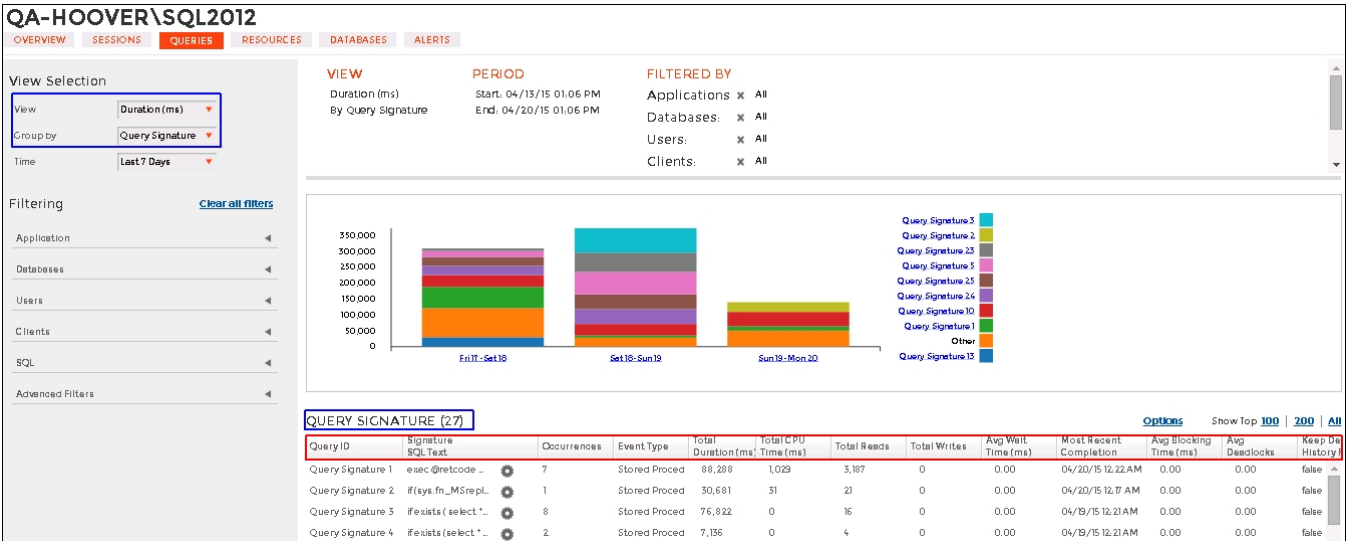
QA-HOOVER\SQL2012

OVERVIEW SESSIONS QUERIES RESOURCES DATABASES ALERTS

View Selection

View Duration (ms)

Group by Query Signature

Time Last 7 Days

Filtering Clear all filters

Application

Databases

Users

Clients

SQL

Advanced Filters

VIEW
Duration (ms)
By Query Signature

PERIOD
Start: 04/13/15 01:06 PM
End: 04/20/15 01:06 PM

FILTERED BY
Applications: All
Databases: All
Users: All
Clients: All

350,000
300,000
250,000
200,000
150,000
100,000
50,000
0

Fri 17 - Sat 18
Sat 18 - Sun 19
Sun 19 - Mon 20

Query Signature 3
Query Signature 2
Query Signature 23
Query Signature 5
Query Signature 25
Query Signature 24
Query Signature 10
Query Signature 1
Other
Query Signature 13

QUERY SIGNATURE (27)

Options Show Top 100 | 200 | All

| Query ID | Signature SQL Text | | Occurrences | Event Type | Total Duration (ms) | Total CPU Time (ms) | Total Reads | Total Writes | Avg Wait Time (ms) | Most Recent Completion | Avg Blocking Time (ms) | Avg Deadlocks | Keep De History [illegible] |
|---|---|---|---|---|---|---|---|---|---|---|---|---|---|
| Query Signature 1 | exec @retcode ... | | 7 | Stored Proced | 88,288 | 1,029 | 3,187 | 0 | 0.00 | 04/20/15 12:22 AM | 0.00 | 0.00 | false |
| Query Signature 2 | if(sys.fn_MSrepl... | | 1 | Stored Proced | 30,681 | 31 | 21 | 0 | 0.00 | 04/20/15 12:17 AM | 0.00 | 0.00 | false |
| Query Signature 3 | ifexists ( select *... | | 8 | Stored Proced | 76,822 | 0 | 16 | 0 | 0.00 | 04/19/15 12:21 AM | 0.00 | 0.00 | false |
| Query Signature 4 | ifexists (select *... | | 2 | Stored Proced | 7,136 | 0 | 4 | 0 | 0.00 | 04/19/15 12:21 AM | 0.00 | 0.00 | false |